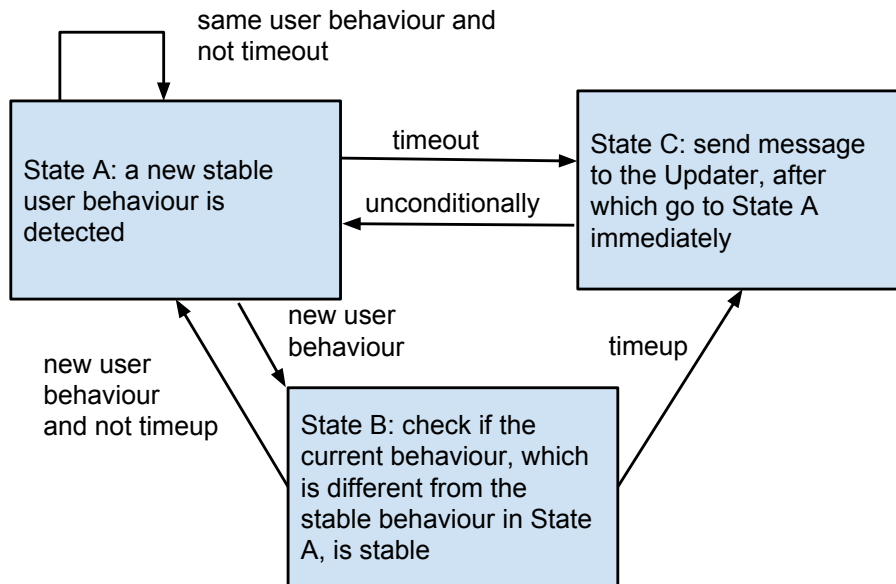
same user behaviour and not timeout

State A: a new stable user behaviour is detected

timeout

unconditionally

State C: send message to the Updater, after which go to State A immediately

new user behaviour

new user behaviour and not timeup

timeup

State B: check if the current behaviour, which is different from the stable behaviour in State A, is stable